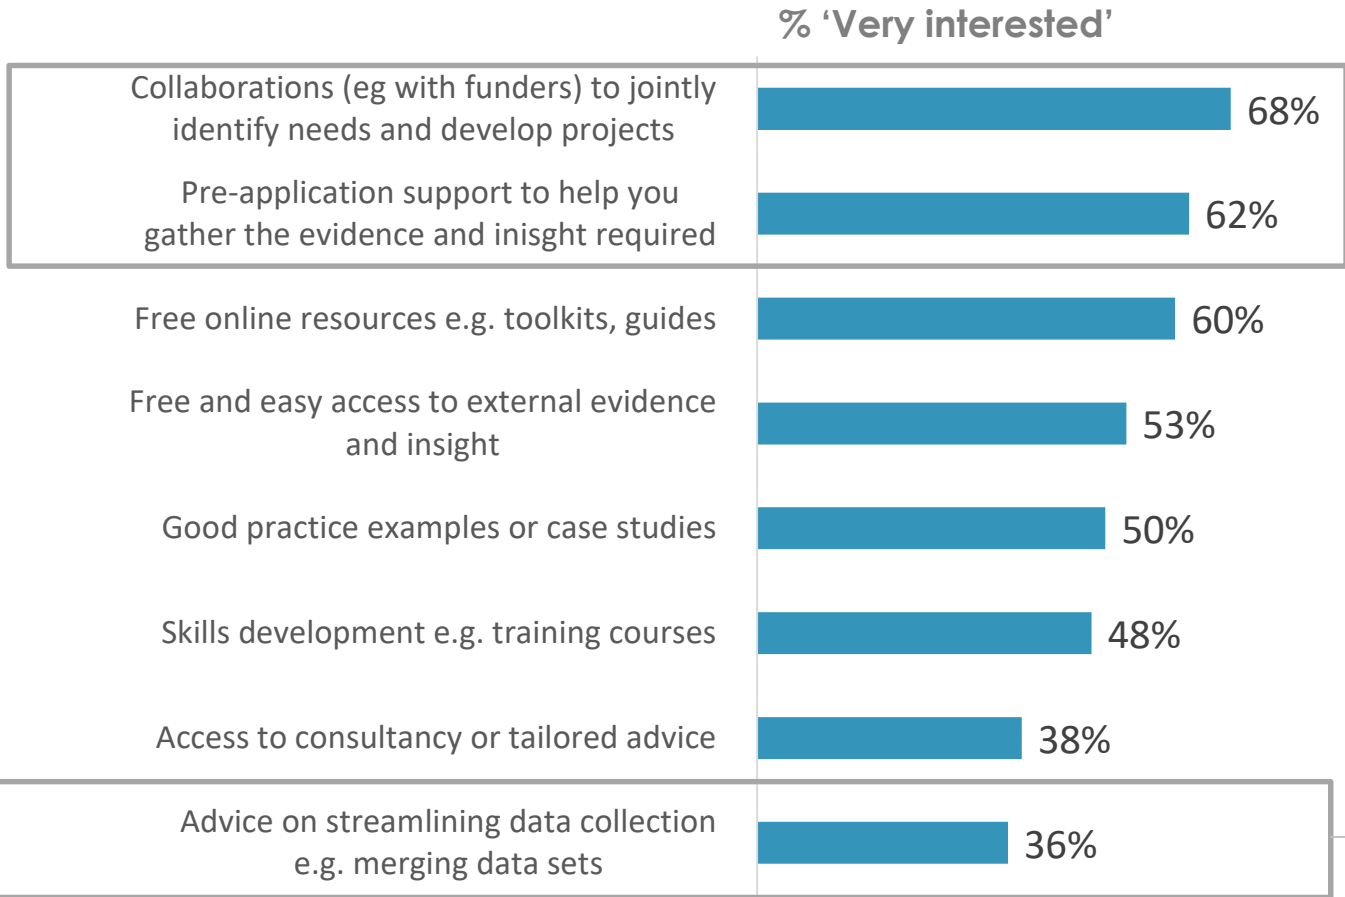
% 'Very interested'

Collaborations (eg with funders) to jointly identify needs and develop projects 68%

Pre-application support to help you gather the evidence and inisght required 62%

Free online resources e.g. toolkits, guides 60%

Free and easy access to external evidence and insight 53%

Good practice examples or case studies 50%

Skills development e.g. training courses 48%

Access to consultancy or tailored advice 38%

Advice on streamlining data collection e.g. merging data sets 36%